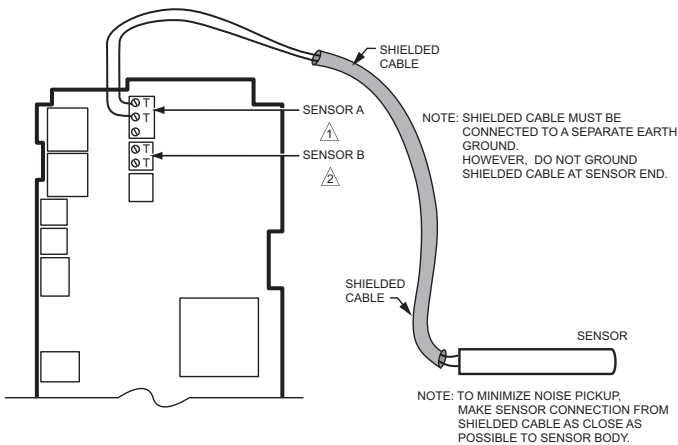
SHIELDED CABLE

T
T
T
T

SENSOR A
1

SENSOR B
2

NOTE: SHIELDED CABLE MUST BE CONNECTED TO A SEPARATE EARTH GROUND. HOWEVER, DO NOT GROUND SHIELDED CABLE AT SENSOR END.

SHIELDED CABLE

SENSOR

NOTE: TO MINIMIZE NOISE PICKUP, MAKE SENSOR CONNECTION FROM SHIELDED CABLE AS CLOSE AS POSSIBLE TO SENSOR BODY.